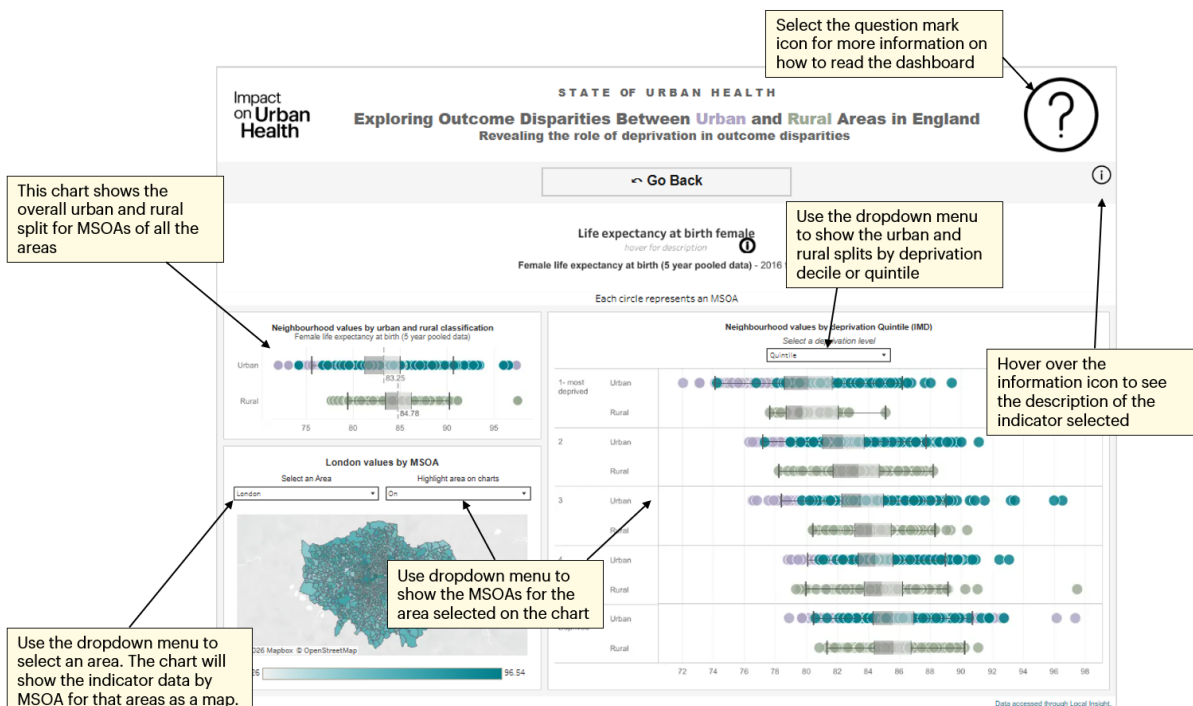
Select the question mark icon for more information on how to read the dashboard

Impact on Urban Health

STATE OF URBAN HEALTH

Exploring Outcome Disparities Between Urban and Rural Areas in England

Revealing the role of deprivation in outcome disparities

↶ Go Back

This chart shows the overall urban and rural split for MSOAs of all the areas

Life expectancy at birth female

hover for description

Female life expectancy at birth (5 year pooled data) - 2016

Use the dropdown menu to show the urban and rural splits by deprivation decile or quintile

Each circle represents an MSOA

Neighbourhood values by urban and rural classification

Female life expectancy at birth (5 year pooled data)

Urban

83.25

Rural

84.78

75 80 85 90 95

Neighbourhood values by deprivation Quintile (IMD)

Select a deprivation level

Quintile

Hover over the information icon to see the description of the indicator selected

1- most deprived Urban

Rural

2 Urban

Rural

3 Urban

Rural

4 Urban

Rural

Urban

Rural

72 74 76 78 80 82 84 86 88 90 92 94 96 98

London values by MSOA

Select an Area

London

Highlight area on charts

On

Use dropdown menu to show the MSOAs for the area selected on the chart

Use the dropdown menu to select an area. The chart will show the indicator data by MSOA for that areas as a map.

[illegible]026 Mapbox © OpenStreetMap

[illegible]25

96.54

Data accessed through Local Insight.